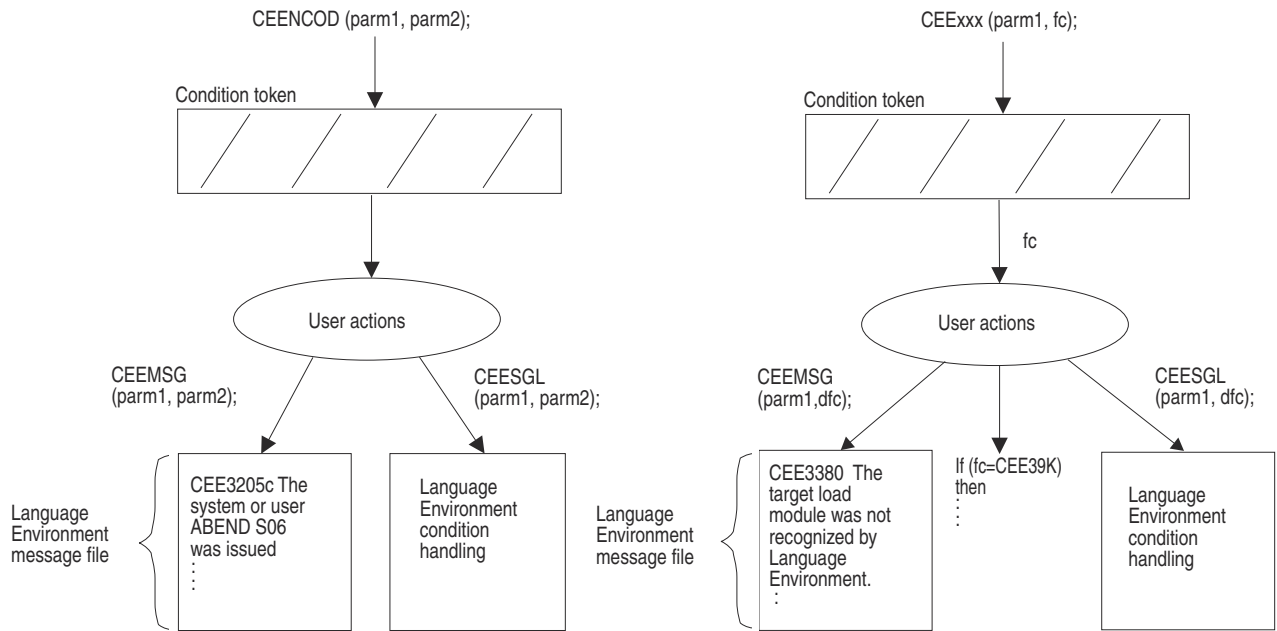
CEENCOD (parm1, parm2);

Condition token

User actions

CEEMSG (parm1, parm2);

CEESGL (parm1, parm2);

Language Environment message file

CEE3205c The system or user ABEND S06 was issued
⋮

Language Environment condition handling

CEExxx (parm1, fc);

Condition token

fc

User actions

CEEMSG (parm1,dfc);

CEESGL (parm1, dfc);

Language Environment message file

CEE3380 The target load module was not recognized by Language Environment.
⋮

If (fc=CEE39K) then
⋮

Language Environment condition handling